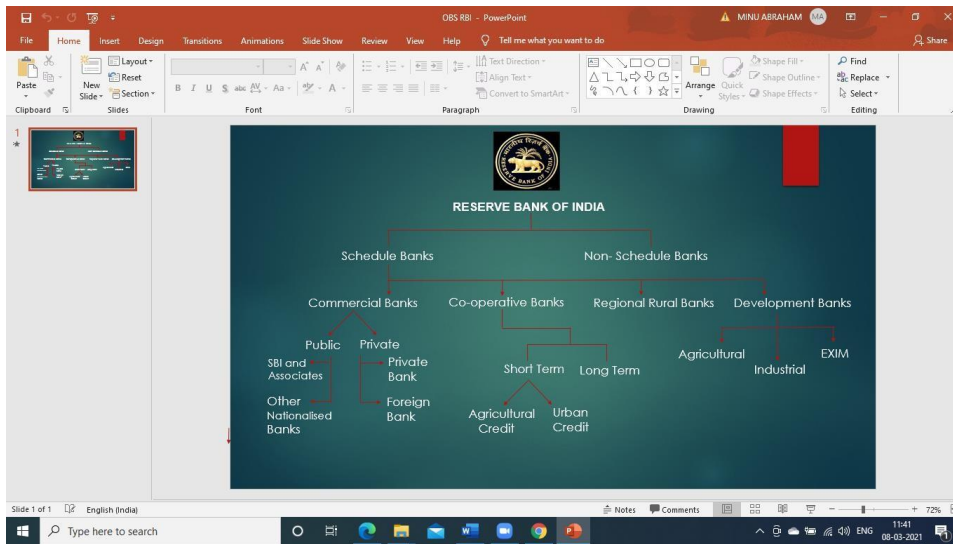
OBS RBI - PowerPoint
MINU ABRAHAM MA
File Home Insert Design Transitions Animations Slide Show Review View Help Tell me what you want to do
Share
Paste
Clipboard
Layout
Reset
New Slide
Section
Slides
B I U S abc AV Aa A
Font
Text Direction
Align Text
Convert to SmartArt
Paragraph
Arrange
Quick Styles
Shape Fill
Shape Outline
Shape Effects
Drawing
Find
Replace
Select
Editing
1

RESERVE BANK OF INDIA

Schedule Banks
Non- Schedule Banks

Commercial Banks
Co-operative Banks
Regional Rural Banks
Development Banks

Public
Private
SBI and Associates
Private Bank
Other Nationalised Banks
Foreign Bank

Short Term
Long Term
Agricultural Credit
Urban Credit

Agricultural
Industrial
EXIM

Slide 1 of 1 English (India)
Notes Comments
72%
Type here to search
ENG
11:41
08-03-2021